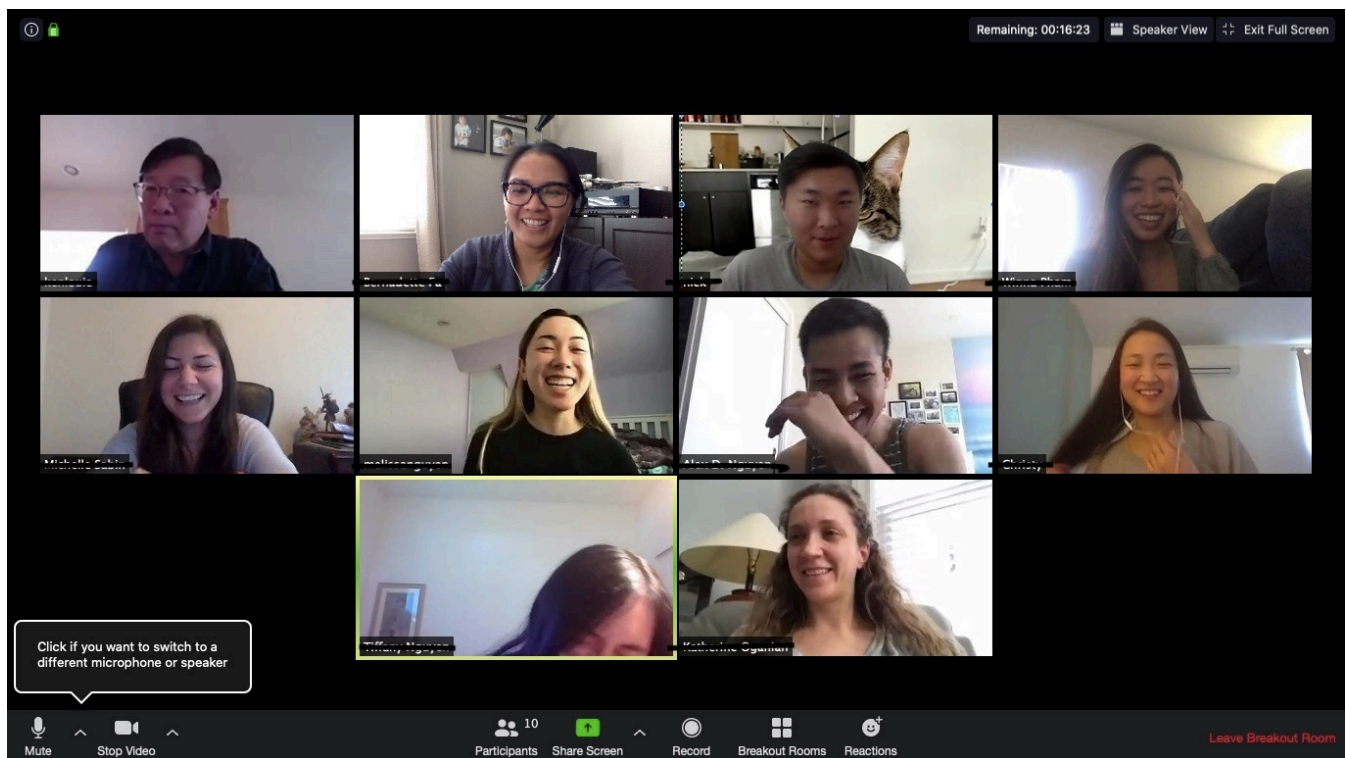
Remaining: 00:16:23
Speaker View
Exit Full Screen

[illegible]
Bernadette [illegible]
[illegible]
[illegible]
Michelle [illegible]
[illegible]
Alex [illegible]
Christy
Tiffany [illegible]
Katherine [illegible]

Click if you want to switch to a different microphone or speaker

Mute
Stop Video
10
Participants
Share Screen
Record
Breakout Rooms
Reactions
Leave Breakout Room